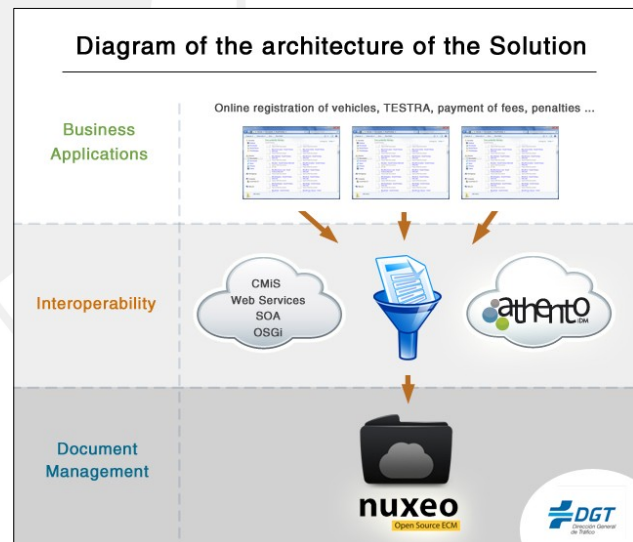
Diagram of the architecture of the Solution

Business Applications

Online registration of vehicles, TESTRA, payment of fees, penalties ...

Interoperability

CMiS
Web Services
SOA
OSGi

athento

Document Management

nuxeo
Open Source ECM

DGT
Dirección General de Tráfico